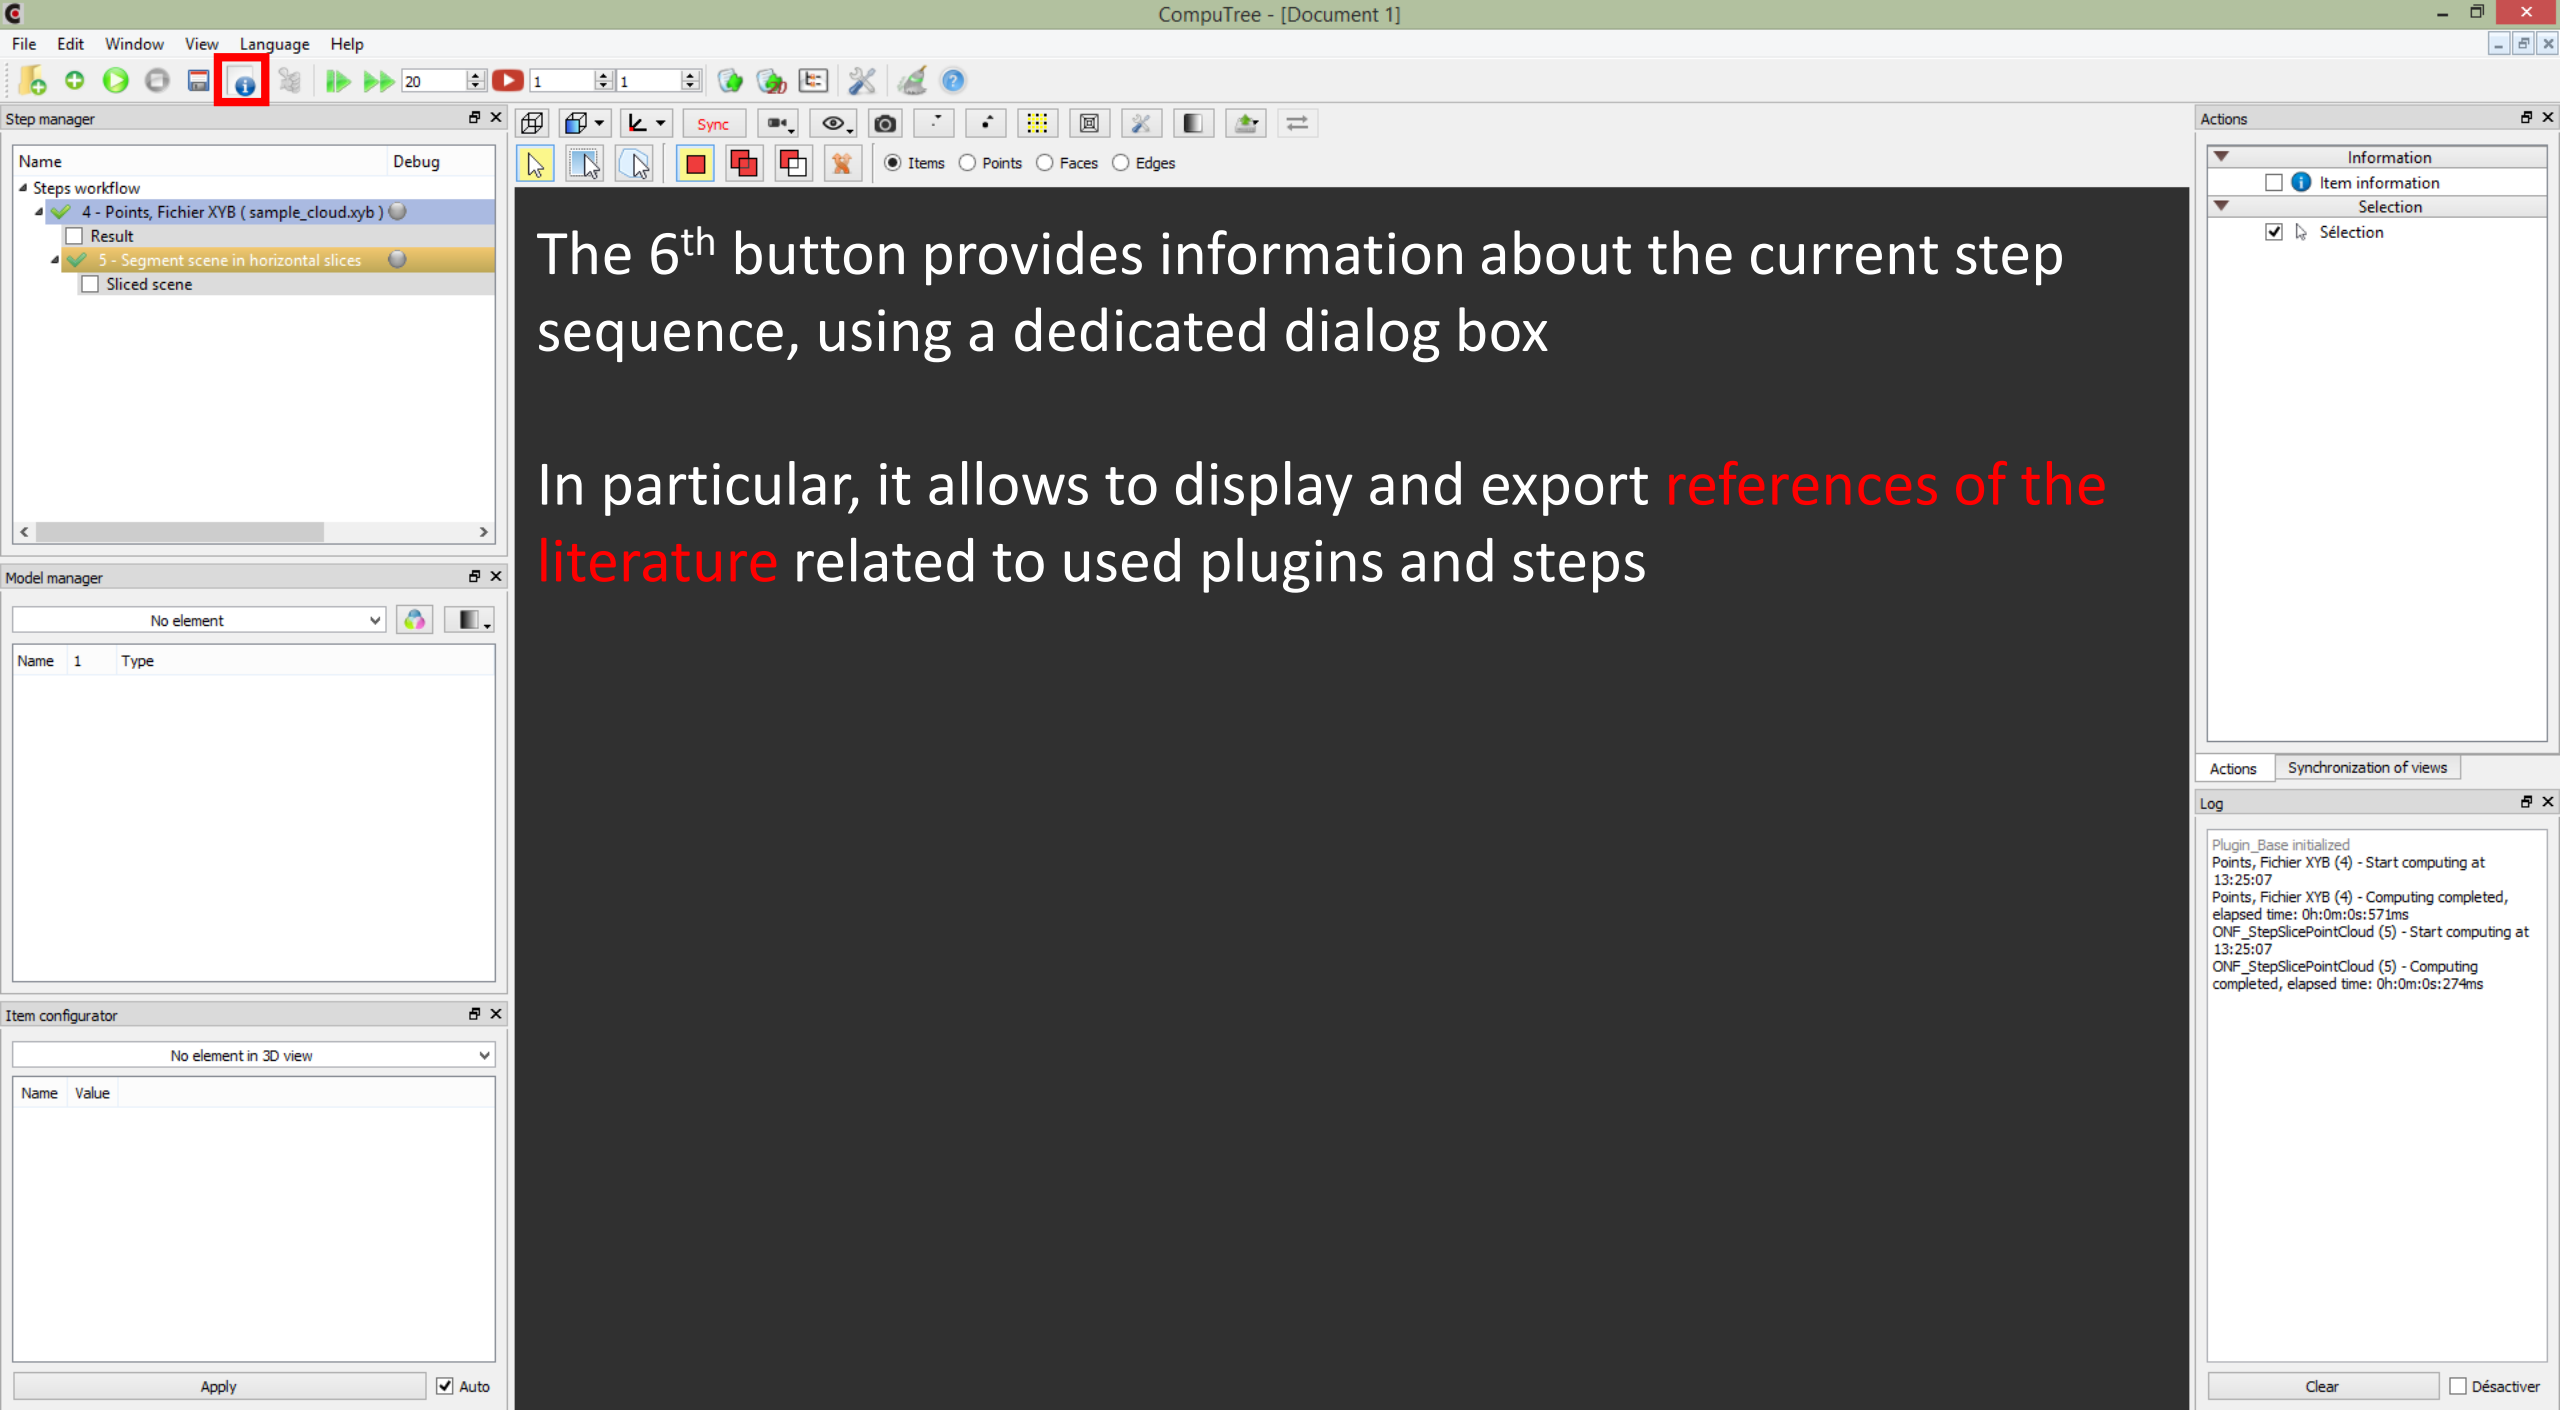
CompuTree - [Document 1]

File Edit Window View Language Help

20 1 1

Step manager

| Name | Debug |
|---|---|
| Steps workflow | |
| 4 - Points, Fichier XYB ( sample_cloud.xyb ) | |
| Result | |
| 5 - Segment scene in horizontal slices | |
| Sliced scene | |

Sync

Items Points Faces Edges

The 6$^{th}$ button provides information about the current step sequence, using a dedicated dialog box

In particular, it allows to display and export references of the literature related to used plugins and steps

Model manager

No element

| Name | 1 | Type |
|---|---|---|

Item configurator

No element in 3D view

| Name | Value |
|---|---|

Apply Auto

Actions

Information
Item information
Selection
Sélection

Actions Synchronization of views

Log

Plugin_Base initialized
Points, Fichier XYB (4) - Start computing at 13:25:07
Points, Fichier XYB (4) - Computing completed, elapsed time: 0h:0m:0s:571ms
ONF_StepSlicePointCloud (5) - Start computing at 13:25:07
ONF_StepSlicePointCloud (5) - Computing completed, elapsed time: 0h:0m:0s:274ms

Clear Désactiver